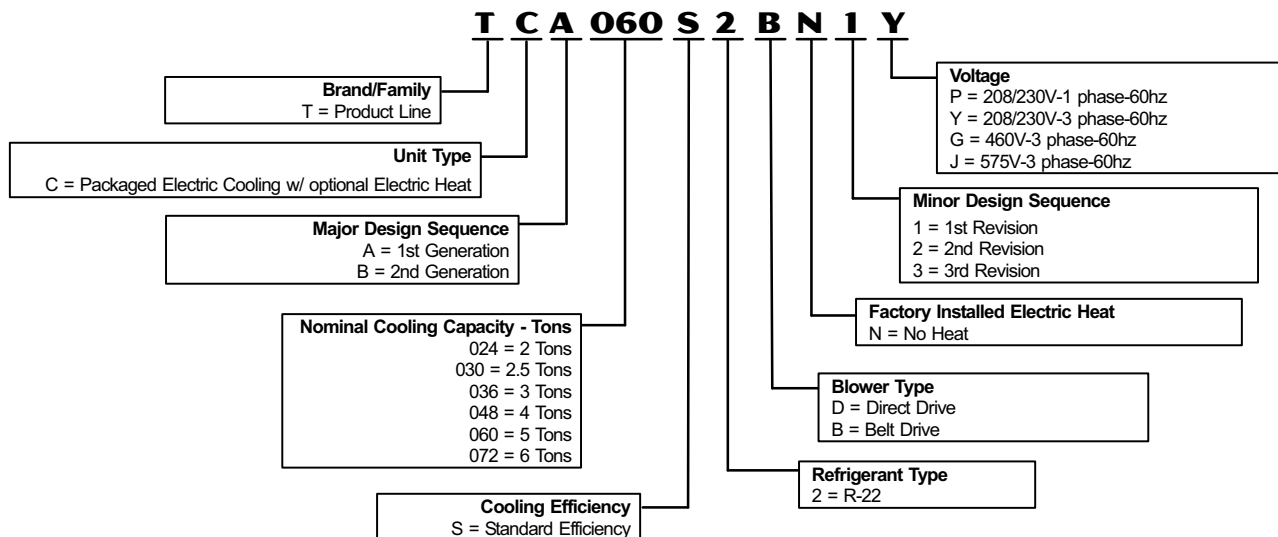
T C A 060 S 2 B N 1 Y

Brand/Family
T = Product Line

Unit Type
C = Packaged Electric Cooling w/ optional Electric Heat

Major Design Sequence
A = 1st Generation
B = 2nd Generation

Nominal Cooling Capacity - Tons
024 = 2 Tons
030 = 2.5 Tons
036 = 3 Tons
048 = 4 Tons
060 = 5 Tons
072 = 6 Tons

Cooling Efficiency
S = Standard Efficiency

Voltage
P = 208/230V-1 phase-60hz
Y = 208/230V-3 phase-60hz
G = 460V-3 phase-60hz
J = 575V-3 phase-60hz

Minor Design Sequence
1 = 1st Revision
2 = 2nd Revision
3 = 3rd Revision

Factory Installed Electric Heat
N = No Heat

Blower Type
D = Direct Drive
B = Belt Drive

Refrigerant Type
2 = R-22